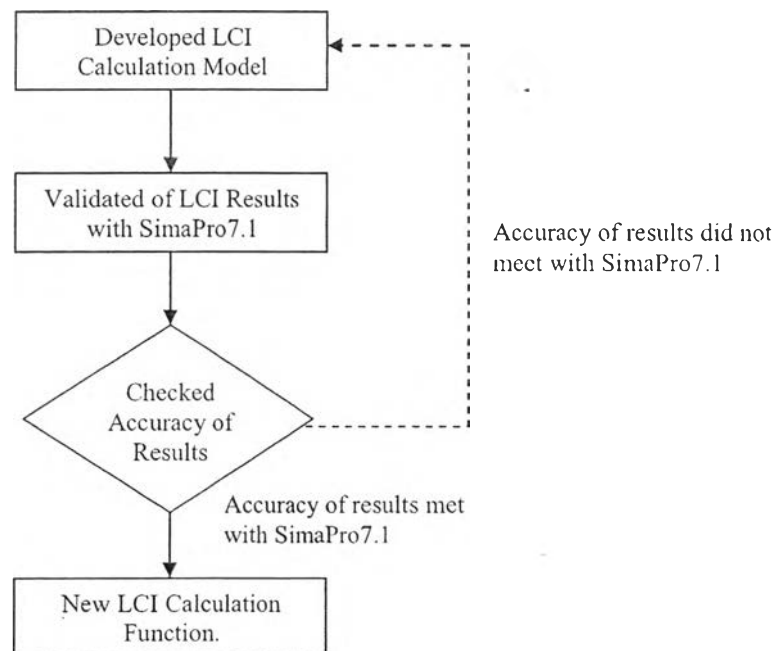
Developed LCI Calculation Model

Validated of LCI Results with SimaPro7.1

Accuracy of results did not meet with SimaPro7.1

Checked Accuracy of Results

Accuracy of results met with SimaPro7.1

New LCI Calculation Function.